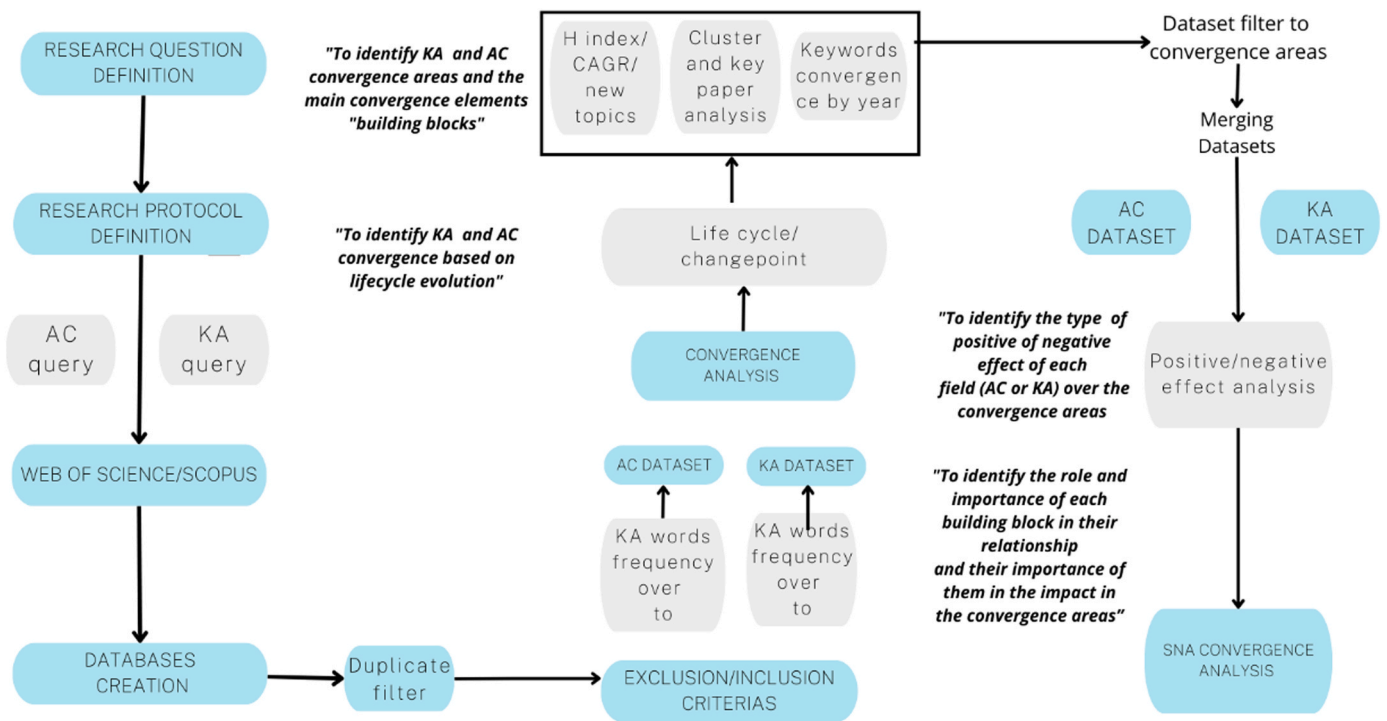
RESEARCH QUESTION DEFINITION

RESEARCH PROTOCOL DEFINITION

AC query

KA query

WEB OF SCIENCE/SCOPUS

DATABASES CREATION

Duplicate filter

EXCLUSION/INCLUSION CRITERIAS

"To identify KA and AC convergence areas and the main convergence elements "building blocks"

"To identify KA and AC convergence based on lifecycle evolution"

H index/ CAGR/ new topics

Cluster and key paper analysis

Keywords convergence by year

Life cycle/ changepoint

CONVERGENCE ANALYSIS

AC DATASET

KA DATASET

KA words frequency over to

KA words frequency over to

Dataset filter to convergence areas

Merging Datasets

AC DATASET

KA DATASET

"To identify the type of positive of negative effect of each field (AC or KA) over the convergence areas

Positive/negative effect analysis

"To identify the role and importance of each building block in their relationship and their importance of them in the impact in the convergence areas"

SNA CONVERGENCE ANALYSIS